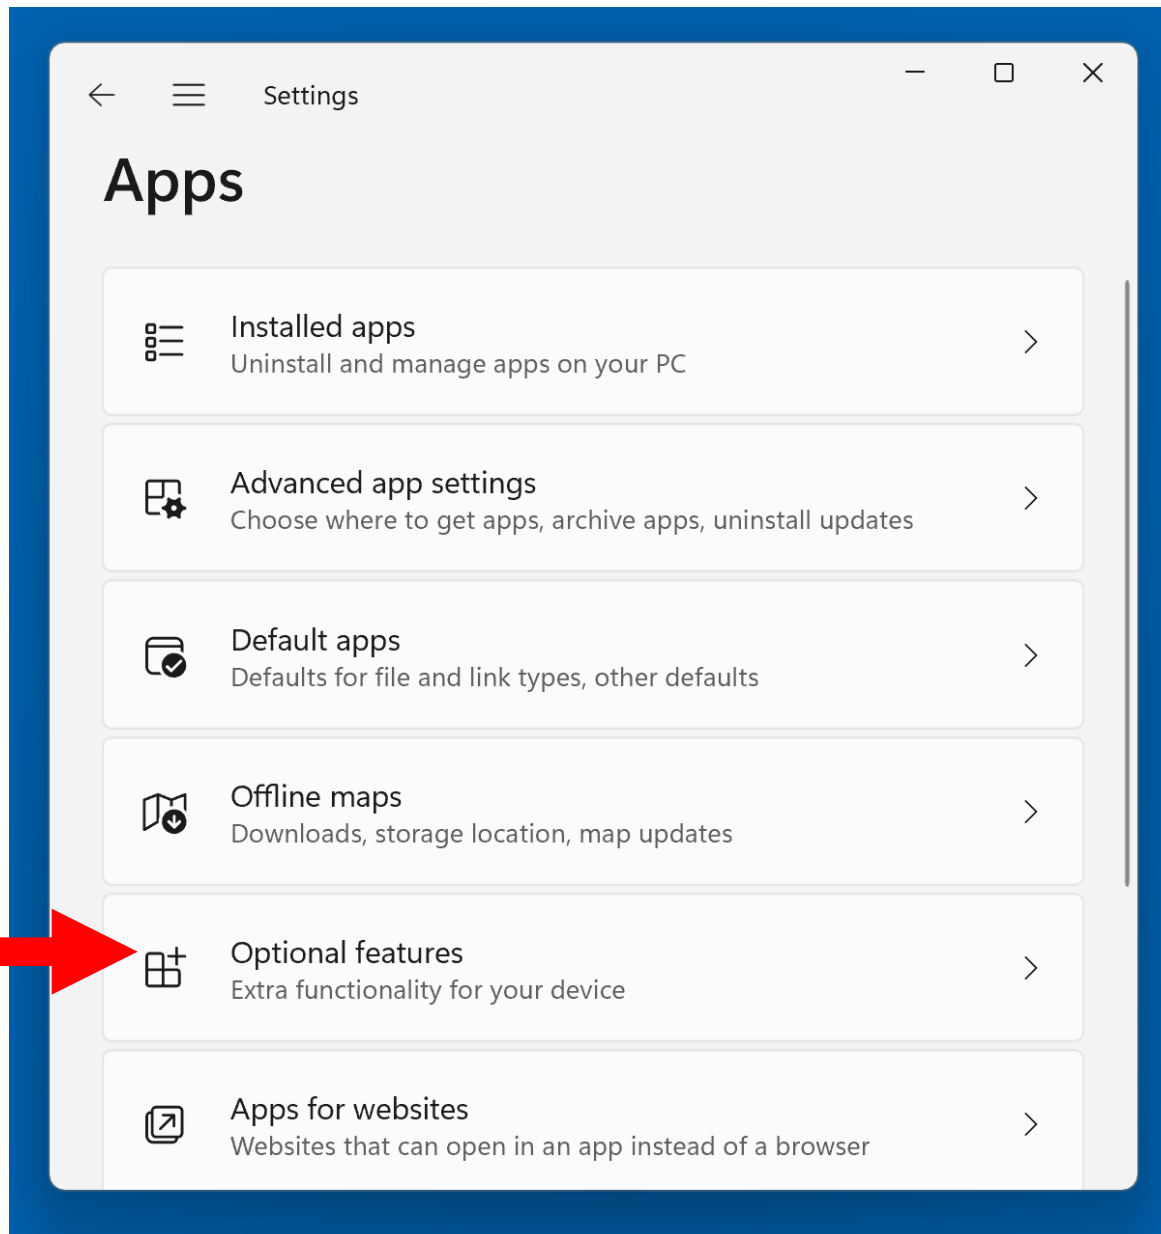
Settings

Apps

Installed apps
Uninstall and manage apps on your PC

Advanced app settings
Choose where to get apps, archive apps, uninstall updates

Default apps
Defaults for file and link types, other defaults

Offline maps
Downloads, storage location, map updates

Optional features
Extra functionality for your device

Apps for websites
Websites that can open in an app instead of a browser